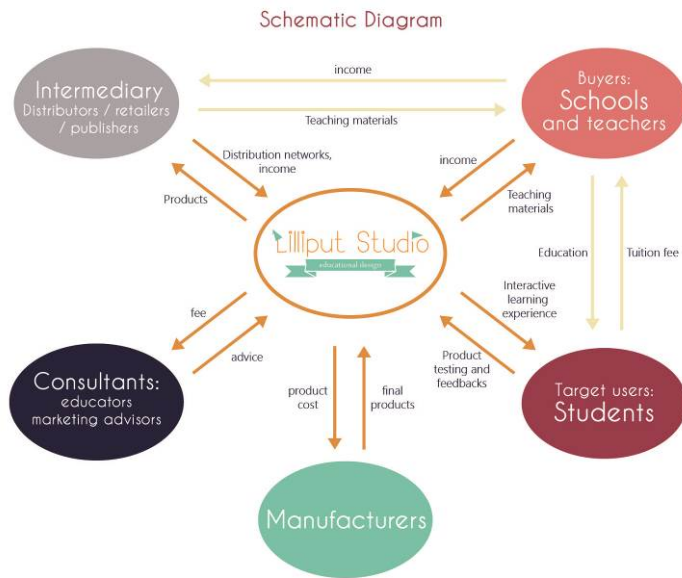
Schematic Diagram

Intermediary
Distributors / retailers / publishers

income

Teaching materials

Buyers:
Schools and teachers

Distribution networks, income

Products

income

Teaching materials

Lilliput Studio
educational design

Education

Tuition fee

fee

advice

Interactive learning experience

Product testing and feedbacks

Consultants:
educators
marketing advisors

product cost

final products

Target users:
Students

Manufacturers